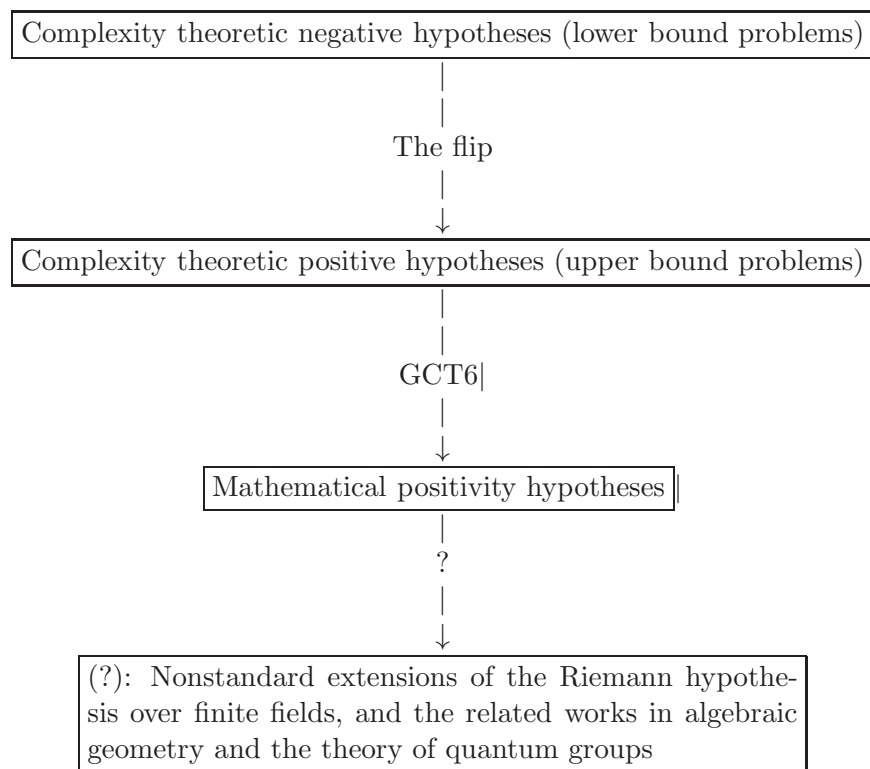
Complexity theoretic negative hypotheses (lower bound problems)

The flip

Complexity theoretic positive hypotheses (upper bound problems)

GCT6

Mathematical positivity hypotheses

?

(?): Nonstandard extensions of the Riemann hypothesis over finite fields, and the related works in algebraic geometry and the theory of quantum groups